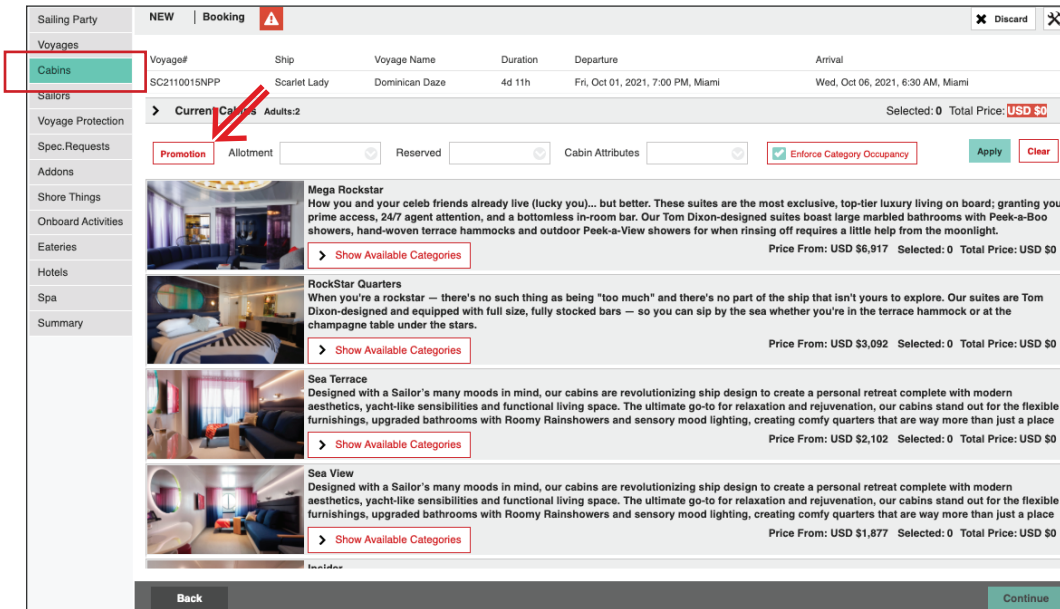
Sailing Party
Voyages
Cabins
Sailors
Voyage Protection
Spec.Requests
Addons
Shore Things
Onboard Activities
Eateries
Hotels
Spa
Summary

NEW | Booking

Discard

| Voyage# | Ship | Voyage Name | Duration | Departure | Arrival |
|---|---|---|---|---|---|
| SC2110015NPP | Scarlet Lady | Dominican Daze | 4d 11h | Fri, Oct 01, 2021, 7:00 PM, Miami | Wed, Oct 06, 2021, 6:30 AM, Miami |

Current Cabins Adults:2

Selected: 0 Total Price: USD $0

Promotion Allotment Reserved Cabin Attributes Enforce Category Occupancy Apply Clear

Mega Rockstar
How you and your celeb friends already live (lucky you)... but better. These suites are the most exclusive, top-tier luxury living on board; granting you prime access, 24/7 agent attention, and a bottomless in-room bar. Our Tom Dixon-designed suites boast large marbled bathrooms with Peek-a-Boo showers, hand-woven terrace hammocks and outdoor Peek-a-View showers for when rinsing off requires a little help from the moonlight.
Show Available Categories
Price From: USD $6,917 Selected: 0 Total Price: USD $0

RockStar Quarters
When you're a rockstar — there's no such thing as being "too much" and there's no part of the ship that isn't yours to explore. Our suites are Tom Dixon-designed and equipped with full size, fully stocked bars — so you can sip by the sea whether you're in the terrace hammock or at the champagne table under the stars.
Show Available Categories
Price From: USD $3,092 Selected: 0 Total Price: USD $0

Sea Terrace
Designed with a Sailor's many moods in mind, our cabins are revolutionizing ship design to create a personal retreat complete with modern aesthetics, yacht-like sensibilities and functional living space. The ultimate go-to for relaxation and rejuvenation, our cabins stand out for the flexible furnishings, upgraded bathrooms with Roomy Rainshowers and sensory mood lighting, creating comfy quarters that are way more than just a place
Show Available Categories
Price From: USD $2,102 Selected: 0 Total Price: USD $0

Sea View
Designed with a Sailor's many moods in mind, our cabins are revolutionizing ship design to create a personal retreat complete with modern aesthetics, yacht-like sensibilities and functional living space. The ultimate go-to for relaxation and rejuvenation, our cabins stand out for the flexible furnishings, upgraded bathrooms with Roomy Rainshowers and sensory mood lighting, creating comfy quarters that are way more than just a place
Show Available Categories
Price From: USD $1,877 Selected: 0 Total Price: USD $0

Insider

Back
Continue